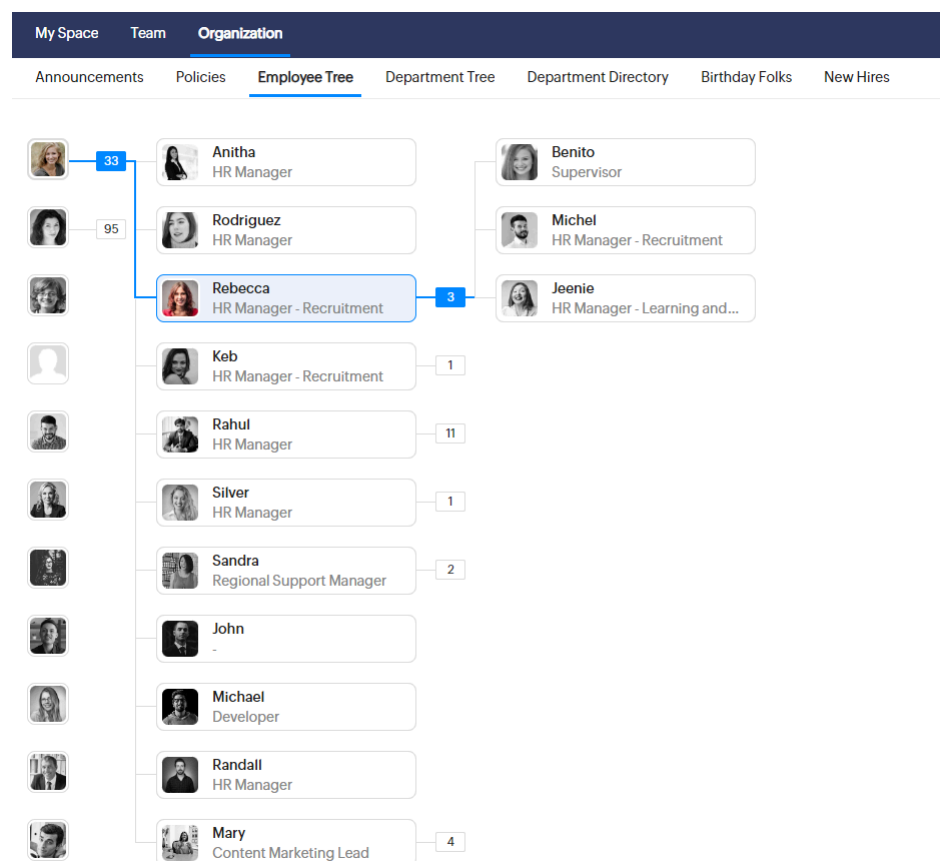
My Space Team Organization

Announcements Policies Employee Tree Department Tree Department Directory Birthday Folks New Hires

33

95

Anitha
HR Manager

Rodriguez
HR Manager

Rebecca
HR Manager - Recruitment

3

Keb
HR Manager - Recruitment

1

Rahul
HR Manager

11

Silver
HR Manager

1

Sandra
Regional Support Manager

2

John
-

Michael
Developer

Randall
HR Manager

Mary
Content Marketing Lead

4

Benito
Supervisor

Michel
HR Manager - Recruitment

Jeenie
HR Manager - Learning and...